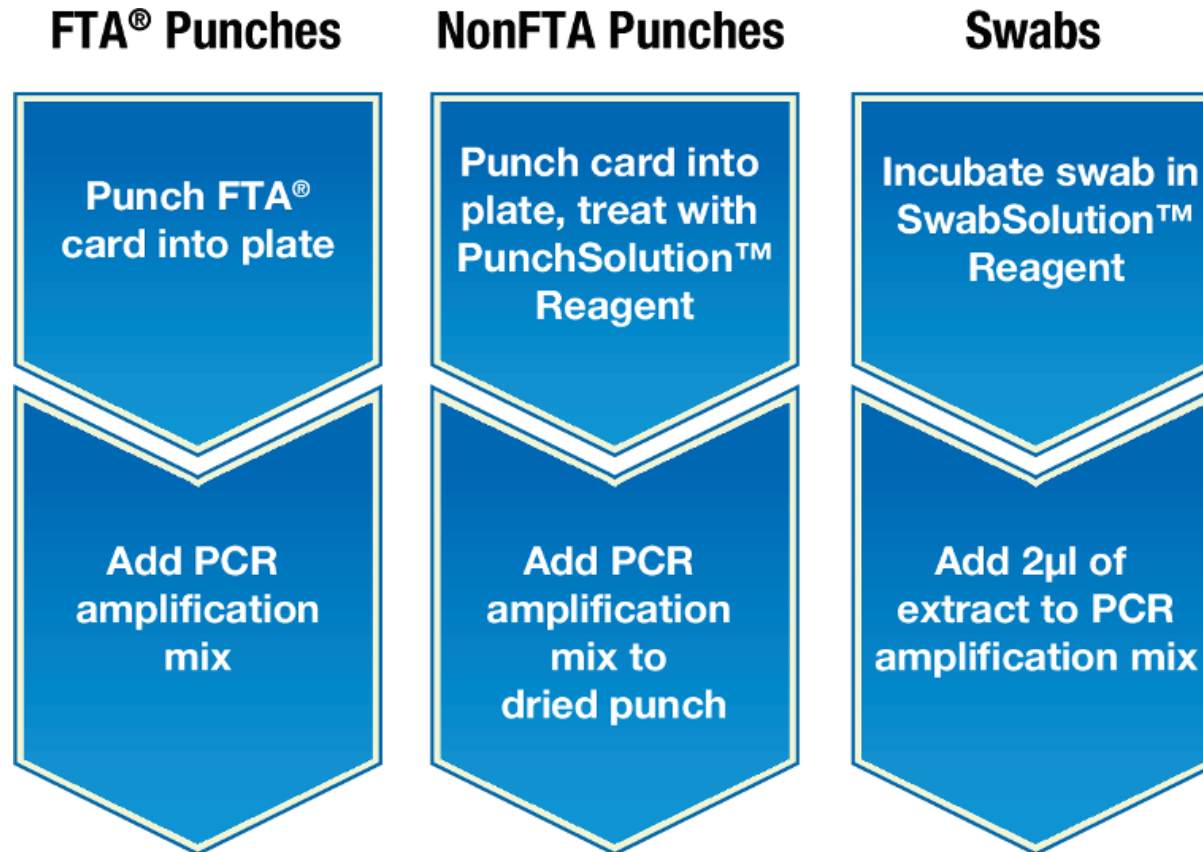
FTA® Punches

Punch FTA® card into plate

Add PCR amplification mix

NonFTA Punches

Punch card into plate, treat with PunchSolution™ Reagent

Add PCR amplification mix to dried punch

Swabs

Incubate swab in SwabSolution™ Reagent

Add 2µl of extract to PCR amplification mix